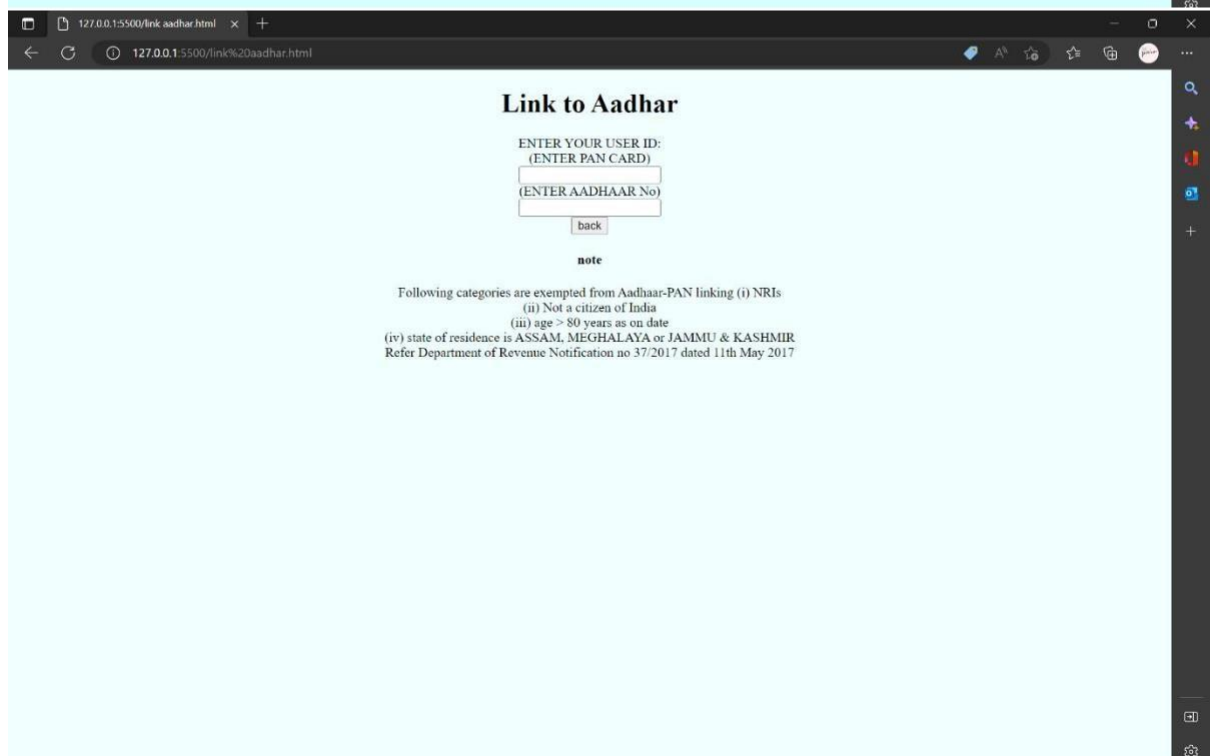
127.0.0.1:5500/link aadhar.html

127.0.0.1:5500/link%20aadhar.html

Link to Aadhar

ENTER YOUR USER ID:
(ENTER PAN CARD)

(ENTER AADHAAR No)

back

note

Following categories are exempted from Aadhaar-PAN linking (i) NRIs
(ii) Not a citizen of India
(iii) age > 80 years as on date
(iv) state of residence is ASSAM, MEGHALAYA or JAMMU & KASHMIR
Refer Department of Revenue Notification no 37/2017 dated 11th May 2017